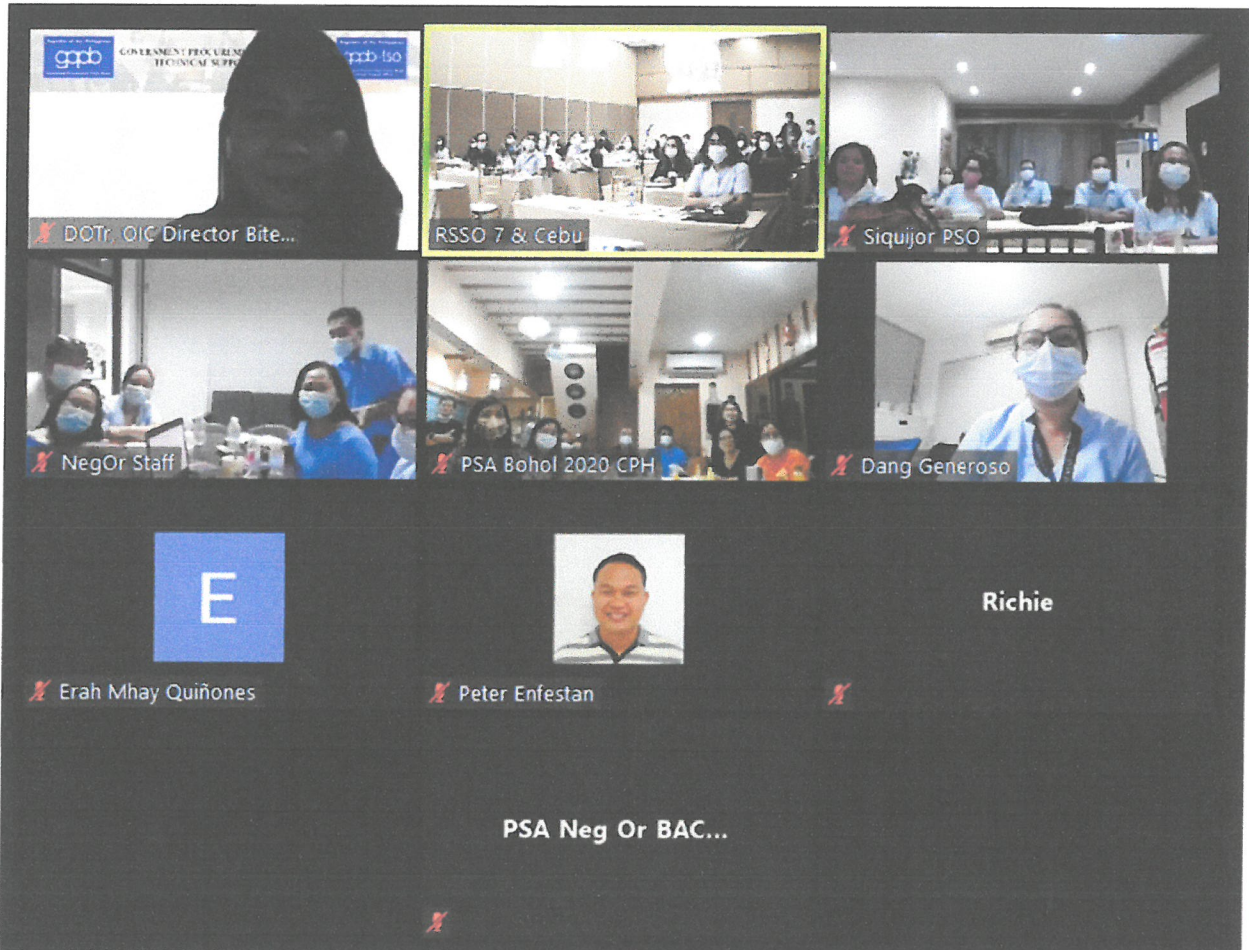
gppb GOVERNMENT PROCUREMENT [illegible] TECHNICAL SUPP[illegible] gppb-tso

DOTr. OIC Director Bite...

RSSO 7 & Cebu

Siquijor PSO

NegOr Staff

PSA Bohol 2020 CPH

Dang Generoso

E

Erah Mhay Quiñones

Peter Enfestan

Richie

PSA Neg Or BAC...